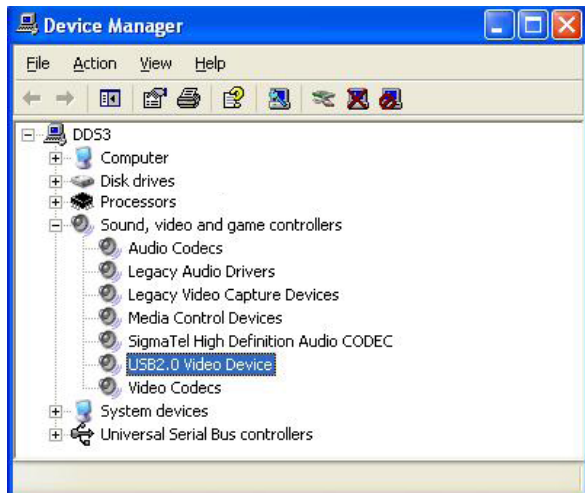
Device Manager

File Action View Help

DDS3
Computer
Disk drives
Processors
Sound, video and game controllers
Audio Codecs
Legacy Audio Drivers
Legacy Video Capture Devices
Media Control Devices
SigmaTel High Definition Audio CODEC
USB2.0 Video Device
Video Codecs
System devices
Universal Serial Bus controllers